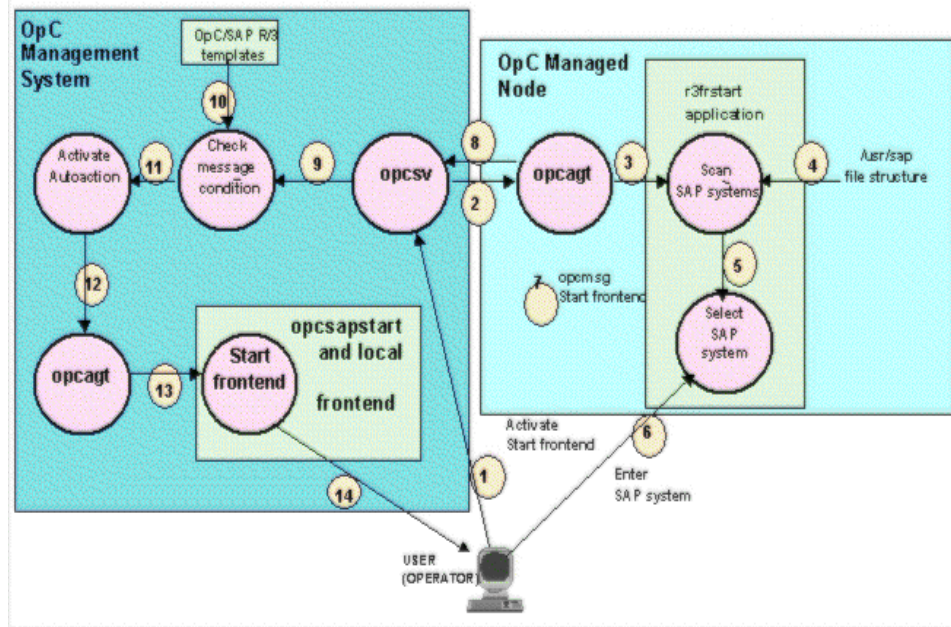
OpC Management System

OpC/SAP R/3 templates

10

Activate Autoaction

11

Check message condition

9

opcsv

8

2

OpC Managed Node

r3frstart application

opcagt

3

Scan SAP systems

4

/usr/sap file structure

5

12

7 opcmsg Start frontend

Select SAP system

opcagt

13

Start frontend

opcsapstart and local frontend

Activate Start frontend

6

Enter SAP system

1

14

USER (OPERATOR)